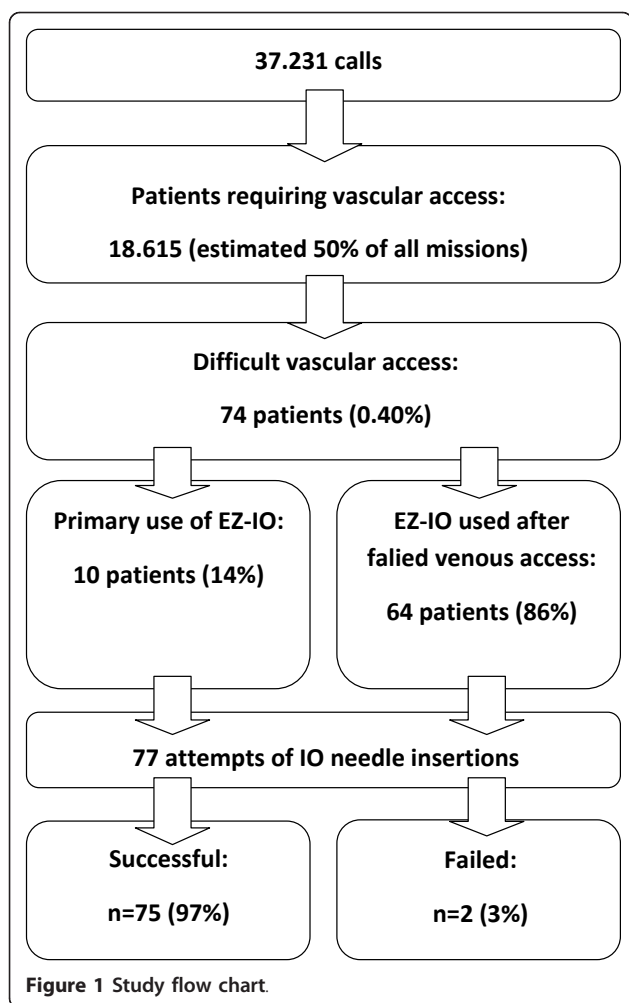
37.231 calls

Patients requiring vascular access:

18.615 (estimated 50% of all missions)

Difficult vascular access:

74 patients (0.40%)

Primary use of EZ-IO:

10 patients (14%)

EZ-IO used after falied venous access:

64 patients (86%)

77 attempts of IO needle insertions

Successful:

n=75 (97%)

Failed:

n=2 (3%)

Figure 1 Study flow chart.